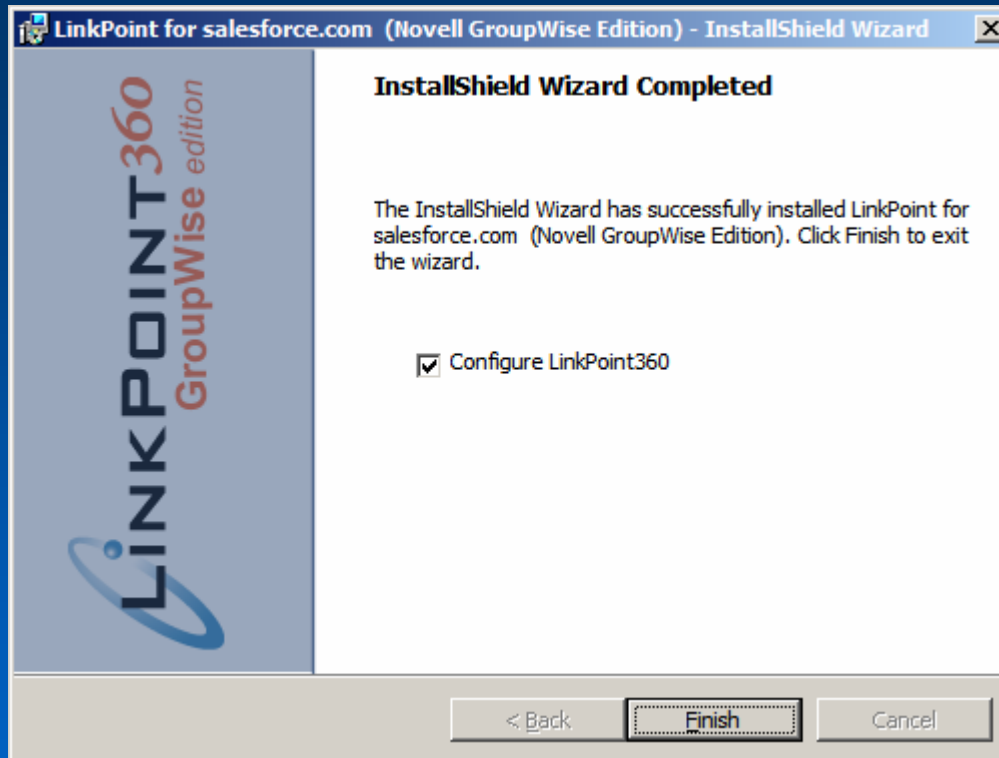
LinkPoint for salesforce.com (Novell GroupWise Edition) - InstallShield Wizard

LINKPOINT360
GroupWise edition

InstallShield Wizard Completed

The InstallShield Wizard has successfully installed LinkPoint for salesforce.com (Novell GroupWise Edition). Click Finish to exit the wizard.

Configure LinkPoint360

< Back
Finish
Cancel